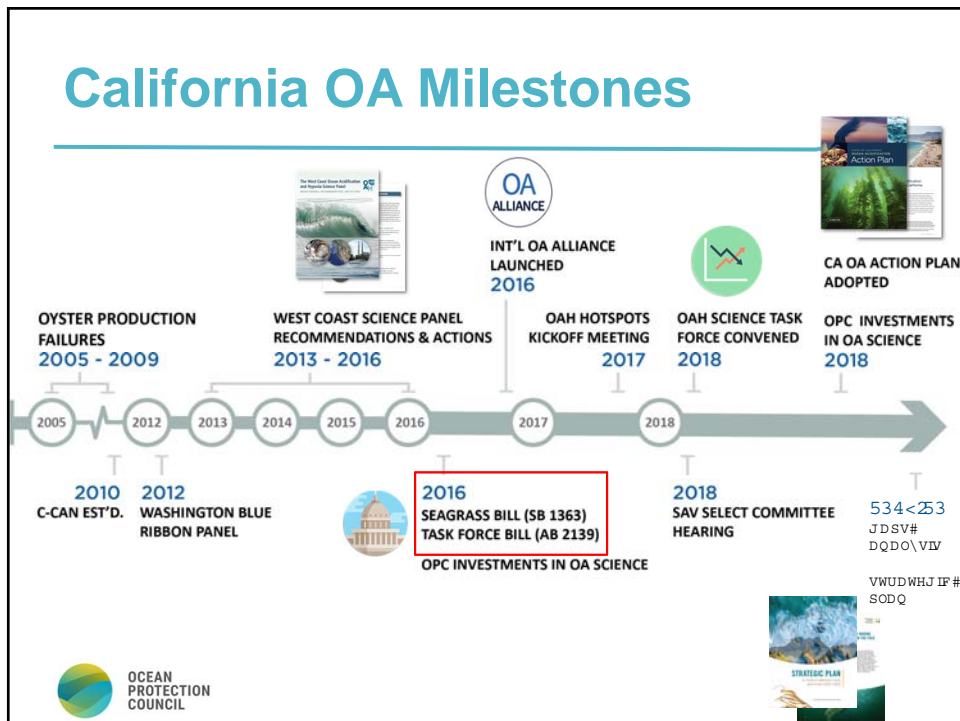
California OA Milestones

OA ALLIANCE

INT'L OA ALLIANCE LAUNCHED
2016

CA OA ACTION PLAN ADOPTED

OYSTER PRODUCTION FAILURES
2005 - 2009

WEST COAST SCIENCE PANEL RECOMMENDATIONS & ACTIONS
2013 - 2016

OAH HOTSPOTS KICKOFF MEETING
2017

OAH SCIENCE TASK FORCE CONVENED
2018

OPC INVESTMENTS IN OA SCIENCE
2018

2005 2012 2013 2014 2015 2016 2017 2018

2010
C-CAN EST'D.

2012
WASHINGTON BLUE RIBBON PANEL

2016
SEAGRASS BILL (SB 1363)
TASK FORCE BILL (AB 2139)
OPC INVESTMENTS IN OA SCIENCE

2018
SAV SELECT COMMITTEE HEARING

534<253
JDSV#
DQDO\VLV

VWUDWHJLF#
SODQ

STRATEGIC PLAN

OCEAN PROTECTION COUNCIL